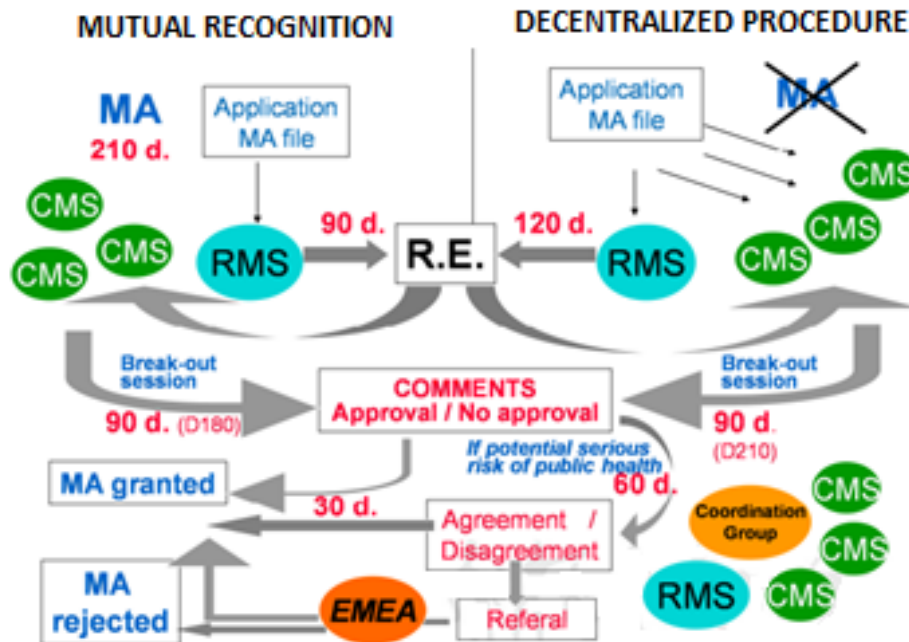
MUTUAL RECOGNITION

DECENTRALIZED PROCEDURE

MA
210 d.

Application MA file

Application MA file

MA

CMS
CMS
CMS

RMS

90 d.

R.E.

120 d.

RMS

CMS
CMS
CMS

Break-out session

Break-out session

90 d. (D180)

COMMENTS
Approval / No approval

90 d. (D210)

If potential serious risk of public health

60 d.

MA granted

30 d.

Agreement / Disagreement

Coordination Group

CMS
CMS
CMS

RMS

MA rejected

EMEA

Referal